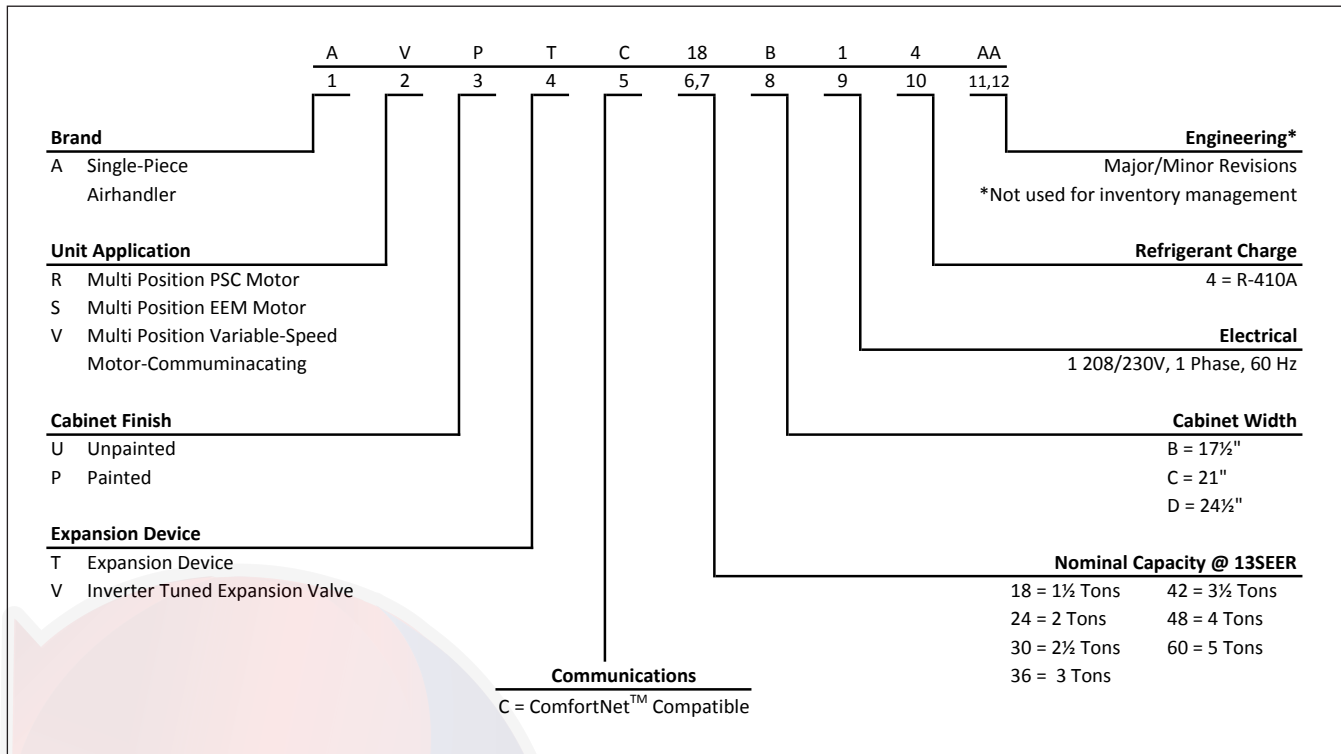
| A | V | P | T | C | 18 | B | 1 | 4 | AA |
|---|---|---|---|---|---|---|---|---|---|
| 1 | 2 | 3 | 4 | 5 | 6,7 | 8 | 9 | 10 | 11,12 |

**Brand**
A Single-Piece Airhandler

**Unit Application**
R Multi Position PSC Motor
S Multi Position EEM Motor
V Multi Position Variable-Speed Motor-Commuminacating

**Cabinet Finish**
U Unpainted
P Painted

**Expansion Device**
T Expansion Device
V Inverter Tuned Expansion Valve

**Communications**
C = ComfortNet$^{TM}$ Compatible

**Engineering***
Major/Minor Revisions
*Not used for inventory management

**Refrigerant Charge**
4 = R-410A

**Electrical**
1 208/230V, 1 Phase, 60 Hz

**Cabinet Width**
B = 17½"
C = 21"
D = 24½"

**Nominal Capacity @ 13SEER**
18 = 1½ Tons
24 = 2 Tons
30 = 2½ Tons
36 = 3 Tons
42 = 3½ Tons
48 = 4 Tons
60 = 5 Tons